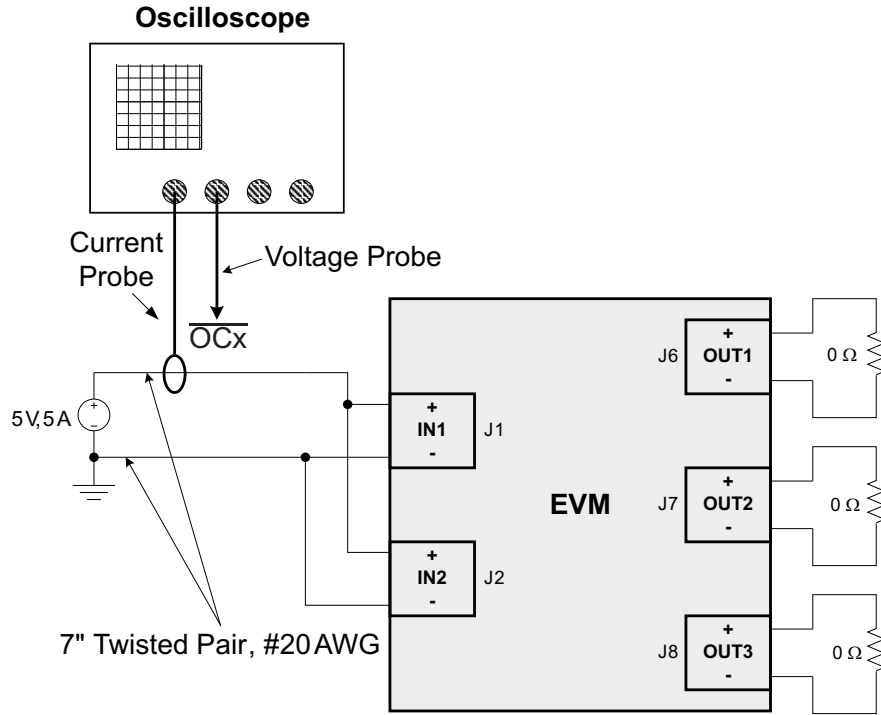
Oscilloscope

Current Probe

Voltage Probe

$\overline{OCx}$

5V,5A

+

-

+
IN1
-

J1

+
IN2
-

J2

EVM

J6

+
OUT1
-

$0\ \Omega$

J7

+
OUT2
-

$0\ \Omega$

J8

+
OUT3
-

$0\ \Omega$

7" Twisted Pair, #20 AWG